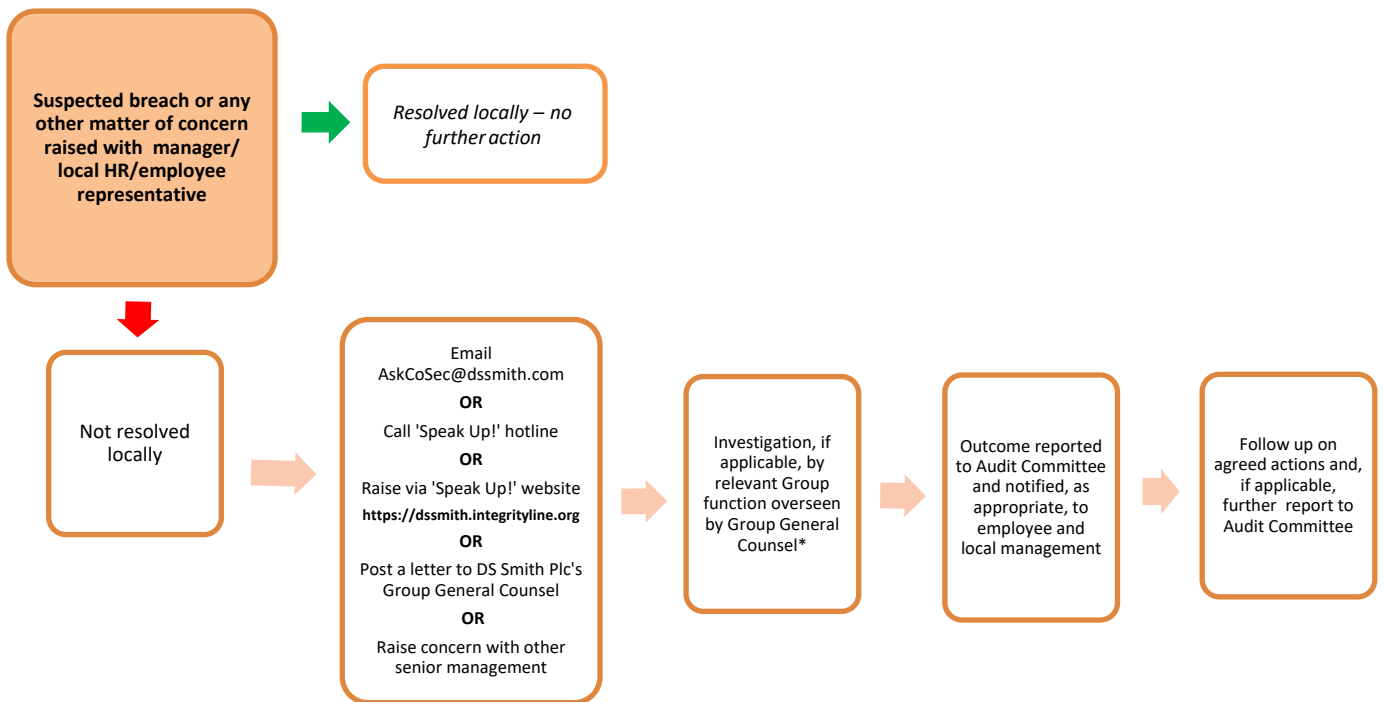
Suspected breach or any other matter of concern raised with manager/ local HR/employee representative

Resolved locally – no further action

Not resolved locally

Email
AskCoSec@dssmith.com
OR
Call 'Speak Up!' hotline
OR
Raise via 'Speak Up!' website
https://dssmith.integrityline.org
OR
Post a letter to DS Smith Plc's Group General Counsel
OR
Raise concern with other senior management

Investigation, if applicable, by relevant Group function overseen by Group General Counsel*

Outcome reported to Audit Committee and notified, as appropriate, to employee and local management

Follow up on agreed actions and, if applicable, further report to Audit Committee